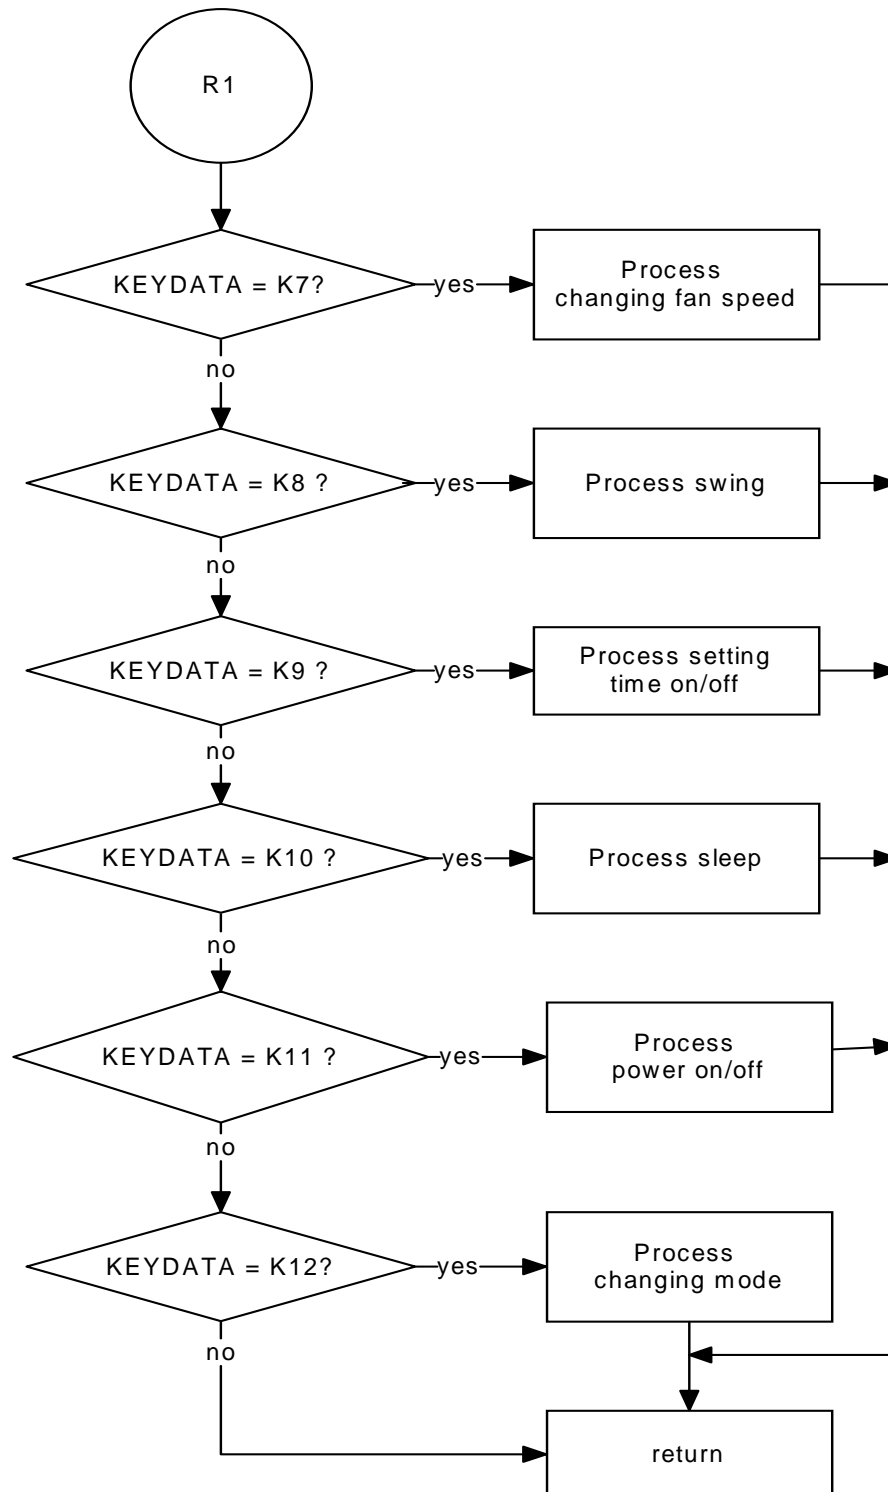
R1

KEYDATA = K7?

yes

Process changing fan speed

no

KEYDATA = K8 ?

yes

Process swing

no

KEYDATA = K9 ?

yes

Process setting time on/off

no

KEYDATA = K10 ?

yes

Process sleep

no

KEYDATA = K11 ?

yes

Process power on/off

no

KEYDATA = K12?

yes

Process changing mode

no

return